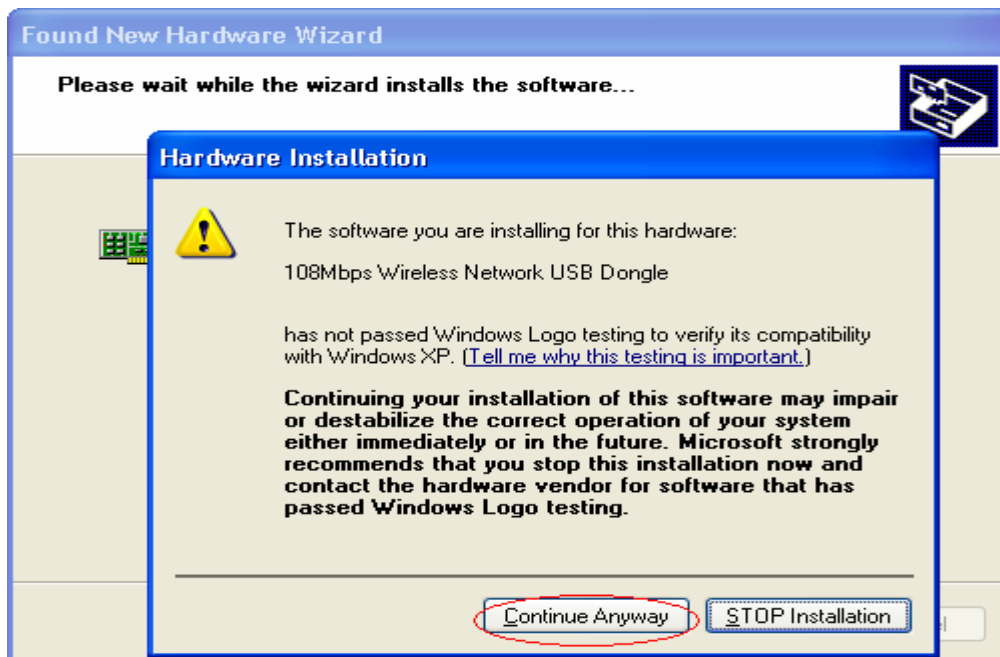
Found New Hardware Wizard

Please wait while the wizard installs the software...

Hardware Installation

The software you are installing for this hardware:

108Mbps Wireless Network USB Dongle

has not passed Windows Logo testing to verify its compatibility with Windows XP. (Tell me why this testing is important.)

Continuing your installation of this software may impair or destabilize the correct operation of your system either immediately or in the future. Microsoft strongly recommends that you stop this installation now and contact the hardware vendor for software that has passed Windows Logo testing.

Continue Anyway

STOP Installation